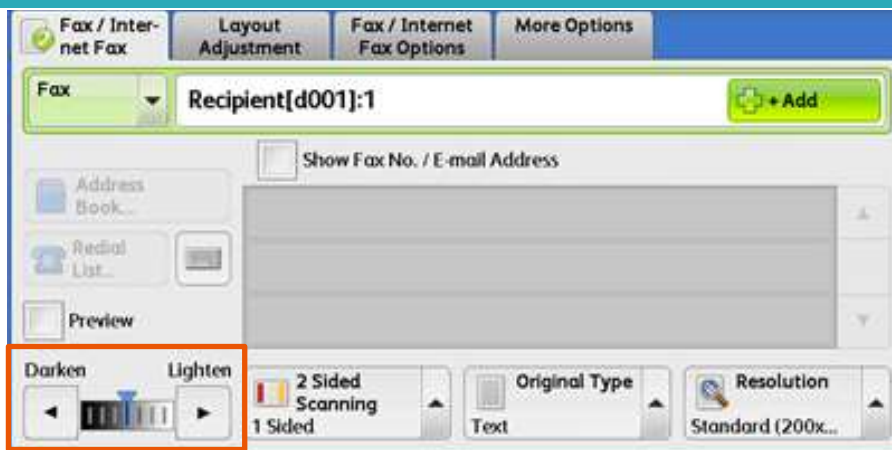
Fax / Internet Fax
Layout Adjustment
Fax / Internet Fax Options
More Options

Fax
Recipient[d001]:1
+ Add

Show Fax No. / E-mail Address

Address Book...
Redial List...

Preview

Darken
Lighten

2 Sided Scanning
1 Sided

Original Type
Text

Resolution
Standard (200x...